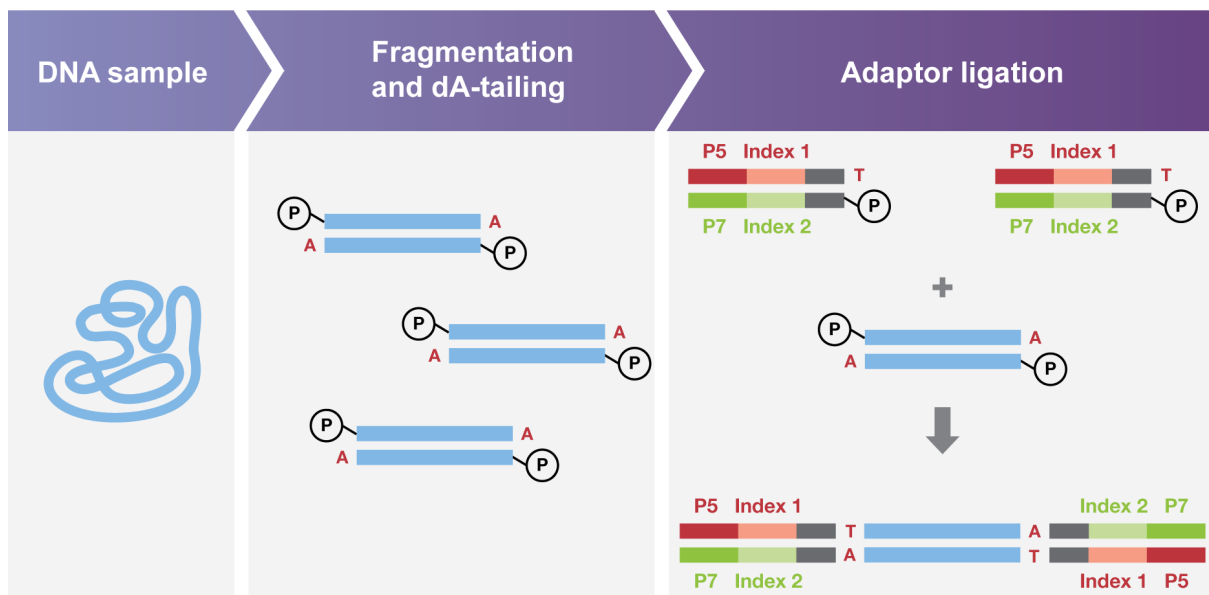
DNA sample

Fragmentation and dA-tailing

Adaptor ligation

P
A
A
P

P
A
A
P

P
A
A
P

P5 Index 1
T
P
P7 Index 2

P5 Index 1
T
P
P7 Index 2

+

P
A
A
P

P5 Index 1
T
A
P7 Index 2

Index 2 P7
A
T
Index 1 P5